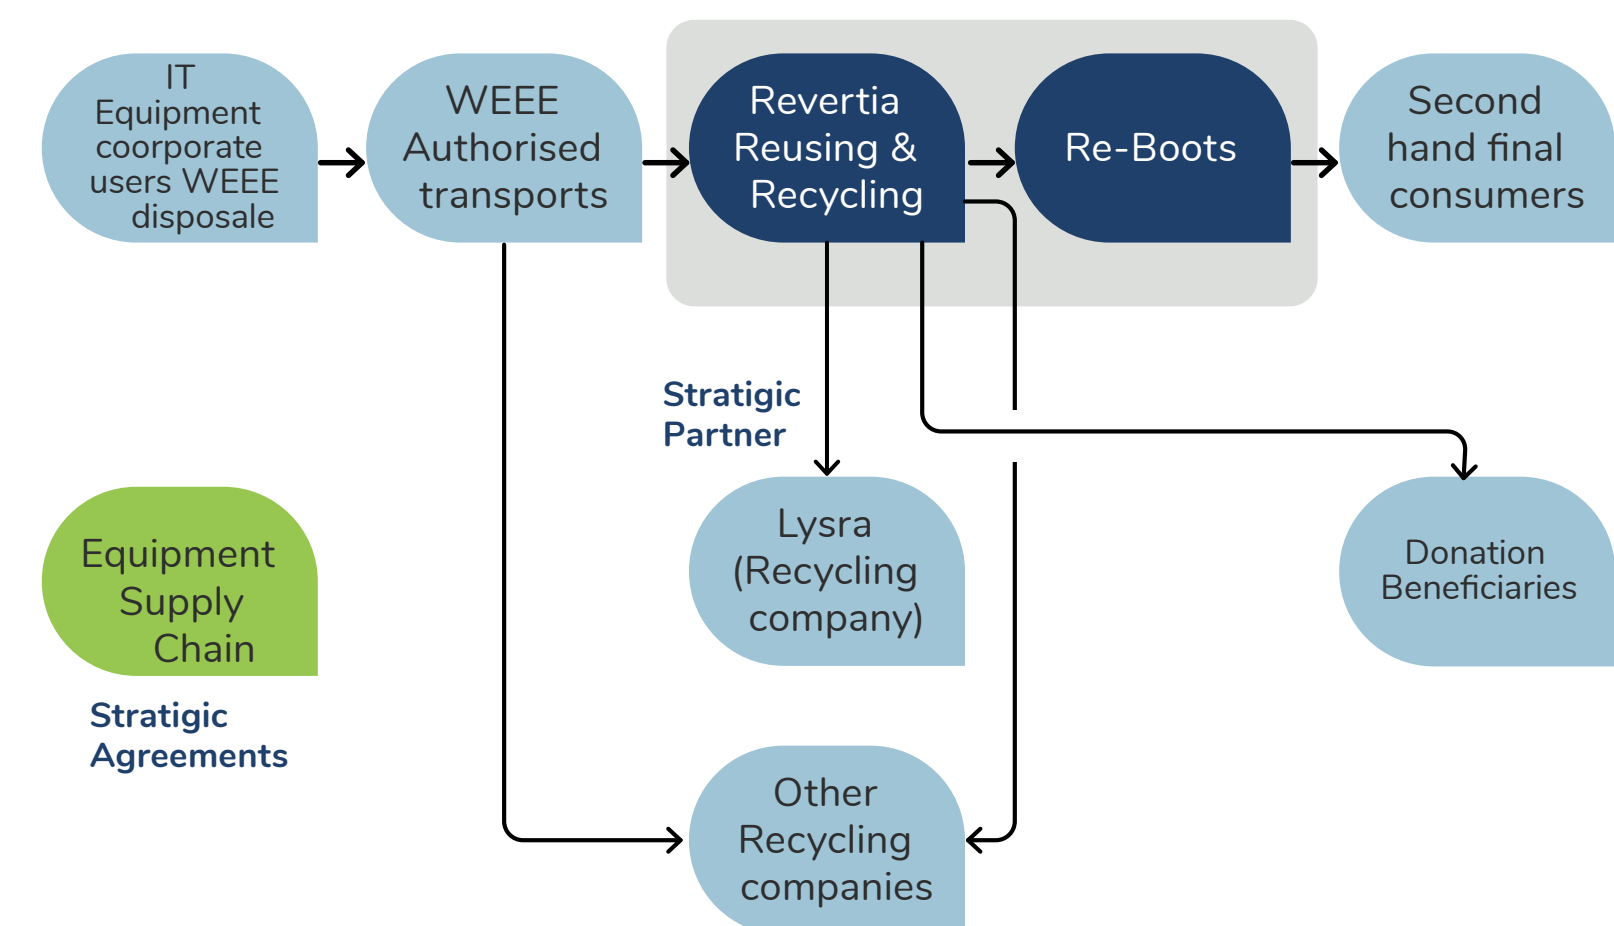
IT Equipment coorporate users WEEE disposale

WEEE Authorised transports

Revertia Reusing & Recycling

Re-Boots

Second hand final consumers

Stratigic Partner

Lysra (Recycling company)

Donation Beneficiaries

Equipment Supply Chain

Stratigic Agreements

Other Recycling companies